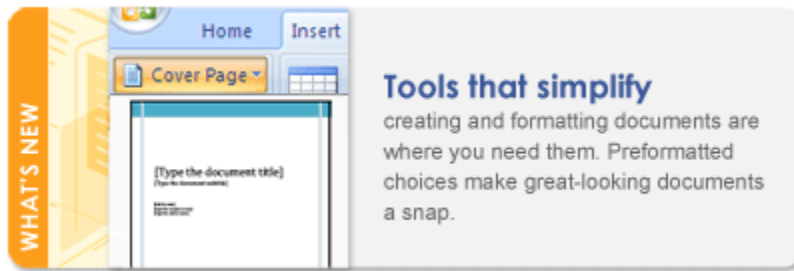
WHAT'S NEW

Home
Insert
Cover Page

[Type the document title]
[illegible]

Tools that simplify
creating and formatting documents are where you need them. Preformatted choices make great-looking documents a snap.